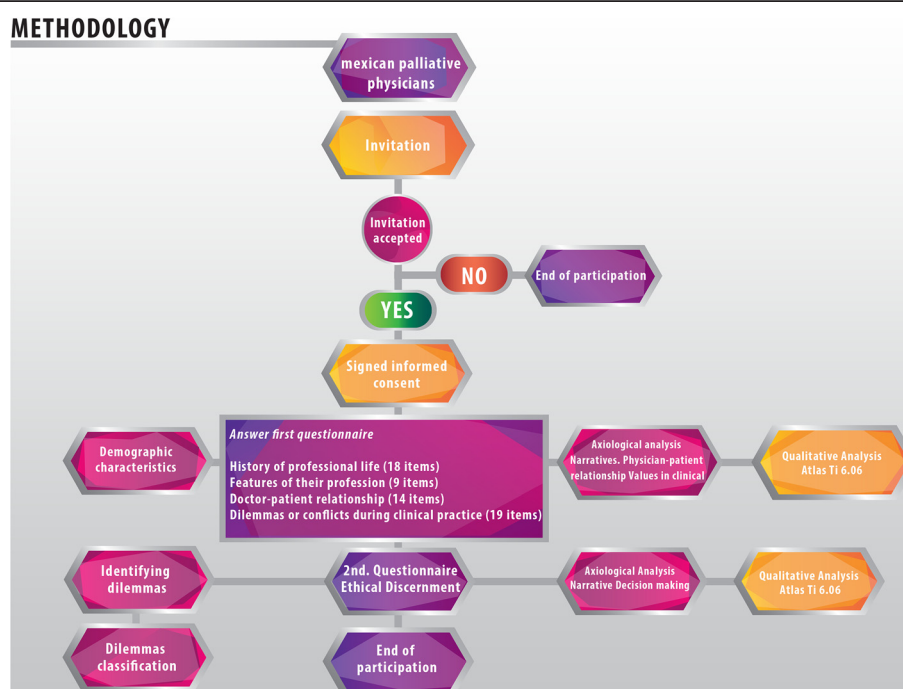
METHODOLOGY

mexican palliative physicians

Invitation

Invitation accepted

NO

End of participation

YES

Signed informed consent

Demographic characteristics

Answer first questionnaire

History of professional life (18 items)
Features of their profession (9 items)
Doctor-patient relationship (14 items)
Dilemmas or conflicts during clinical practice (19 items)

Axiological analysis Narratives. Physician-patient relationship Values in clinical

Qualitative Analysis Atlas Ti 6.06

Identifying dilemmas

2nd. Questionnaire Ethical Discernment

Axiological Analysis Narrative Decision making

Qualitative Analysis Atlas Ti 6.06

Dilemmas classification

End of participation